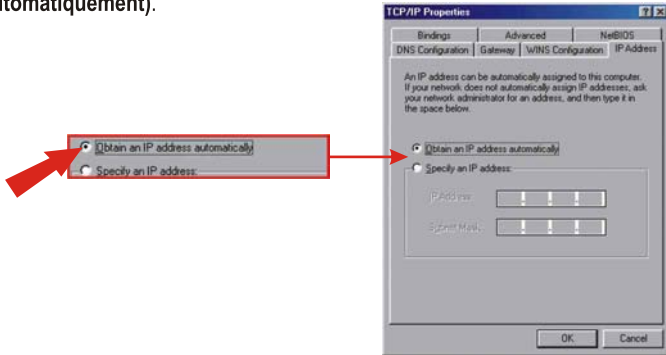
utomatiquement).

Obtain an IP address automatically
Specify an IP address:

TCP/IP Properties
Bindings | Advanced | NetBIOS
DNS Configuration | Gateway | WINS Configuration | IP Address

An IP address can be automatically assigned to this computer. If your network does not automatically assign IP addresses, ask your network administrator for an address, and then type it in the space below.

Obtain an IP address automatically
Specify an IP address:
IP Address:
Subnet Mask:

OK | Cancel